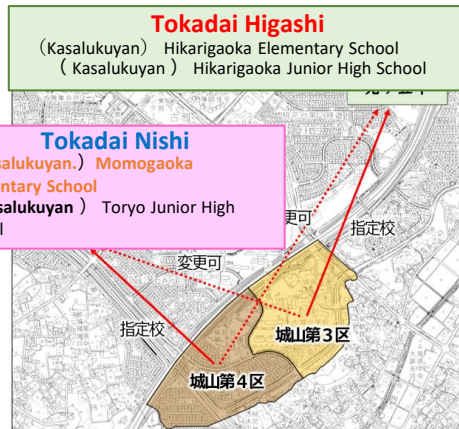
Tokadai Higashi
（Kasalukuyan） Hikarigaoka Elementary School
（ Kasalukuyan ） Hikarigaoka Junior High School

Tokadai Nishi
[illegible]salukuyan.） Momogaoka
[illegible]ntary School
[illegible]salukuyan ） Toryo Junior High
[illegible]l

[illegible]更可
指定校
変更可
指定校
城山第３区
城山第４区